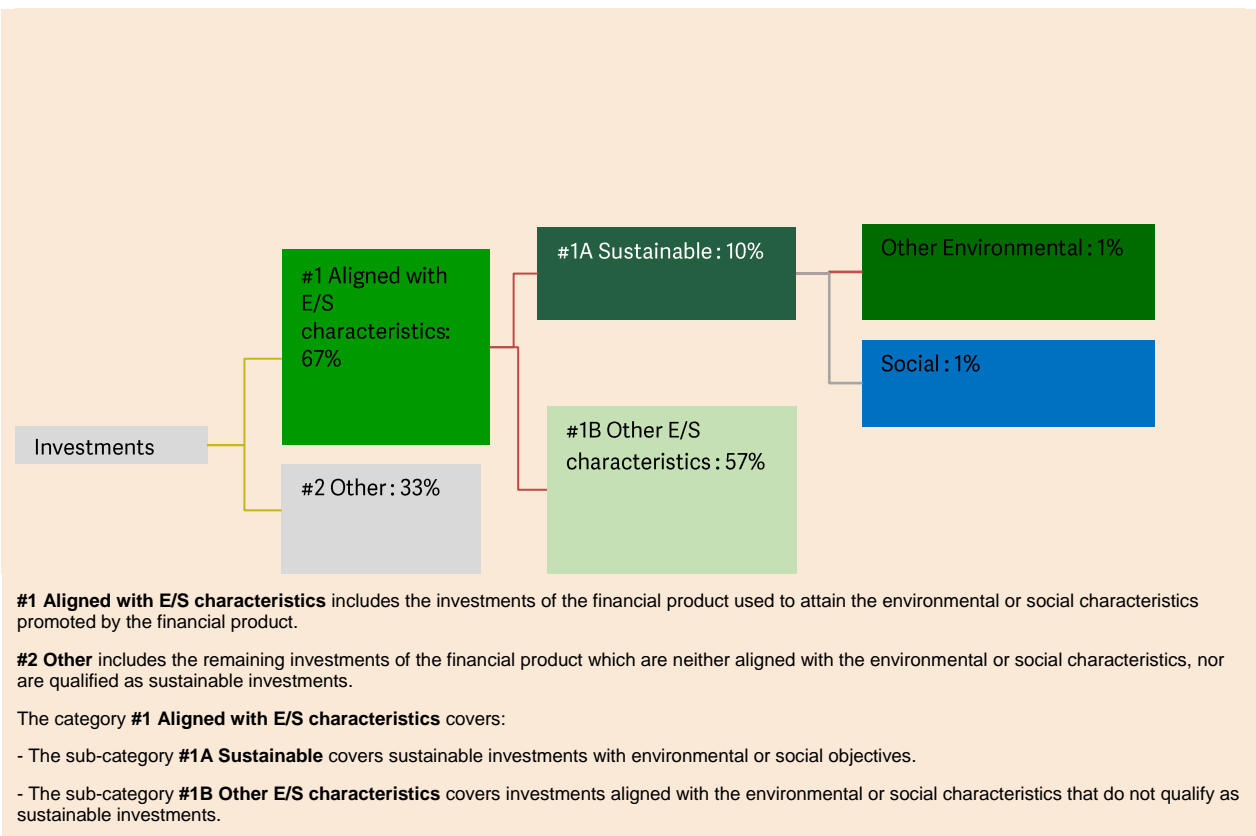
Investments

#1 Aligned with E/S characteristics: 67%

#2 Other : 33%

#1A Sustainable : 10%

#1B Other E/S characteristics : 57%

Other Environmental : 1%

Social : 1%

**#1 Aligned with E/S characteristics** includes the investments of the financial product used to attain the environmental or social characteristics promoted by the financial product.

**#2 Other** includes the remaining investments of the financial product which are neither aligned with the environmental or social characteristics, nor are qualified as sustainable investments.

The category **#1 Aligned with E/S characteristics** covers:

- The sub-category **#1A Sustainable** covers sustainable investments with environmental or social objectives.

- The sub-category **#1B Other E/S characteristics** covers investments aligned with the environmental or social characteristics that do not qualify as sustainable investments.